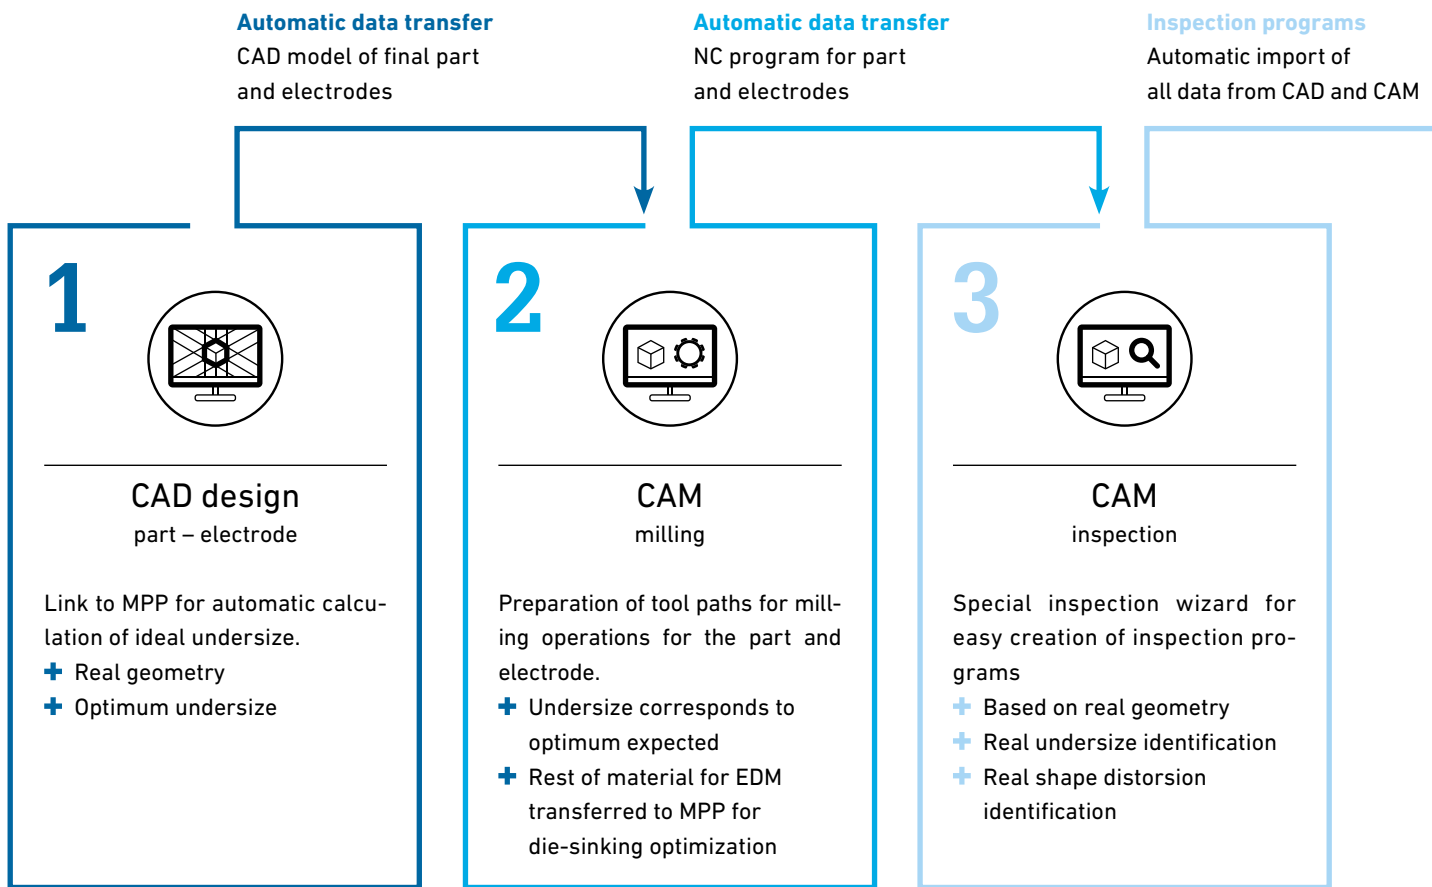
Automatic data transfer
CAD model of final part and electrodes

Automatic data transfer
NC program for part and electrodes

Inspection programs
Automatic import of all data from CAD and CAM

1

CAD design
part – electrode

Link to MPP for automatic calculation of ideal undersize.
+ Real geometry
+ Optimum undersize

2

CAM
milling

Preparation of tool paths for milling operations for the part and electrode.
+ Undersize corresponds to optimum expected
+ Rest of material for EDM transferred to MPP for die-sinking optimization

3

CAM
inspection

Special inspection wizard for easy creation of inspection programs
+ Based on real geometry
+ Real undersize identification
+ Real shape distorsion identification